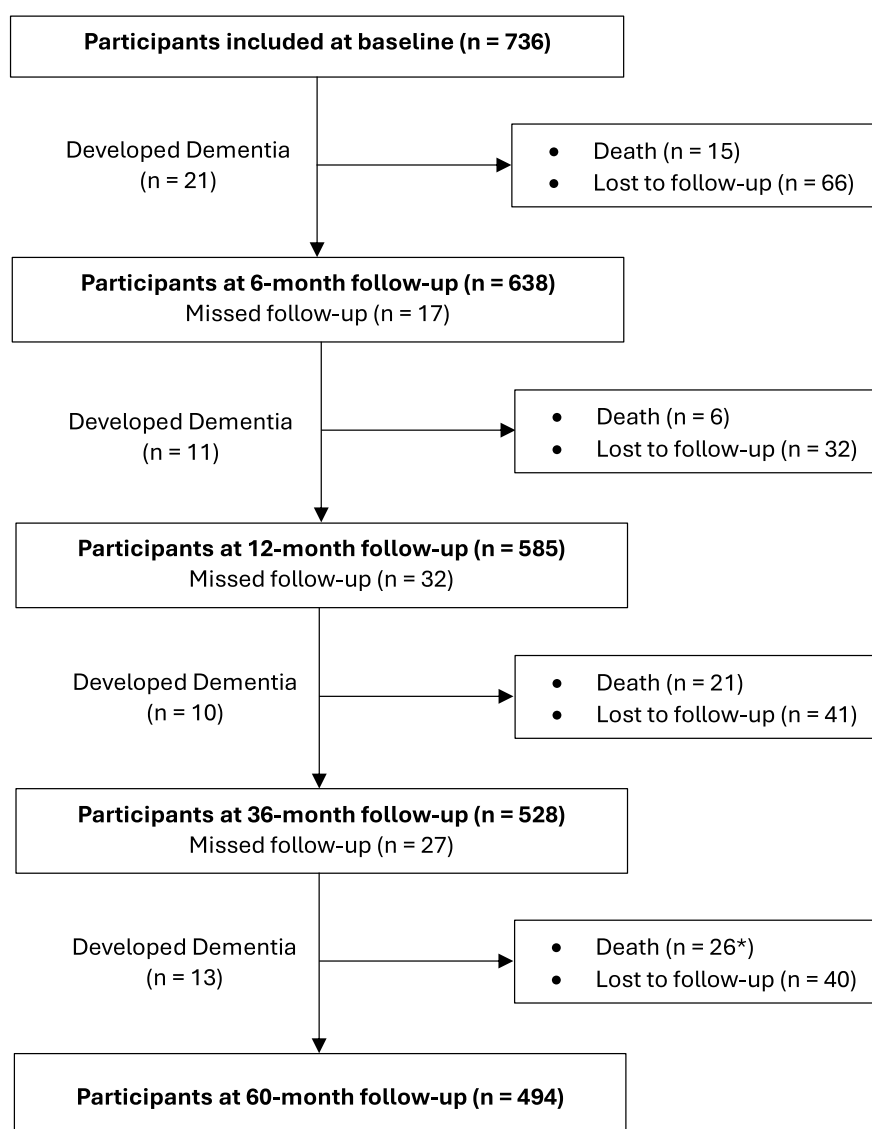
Participants included at baseline (n = 736)

Developed Dementia
(n = 21)

- Death (n = 15)
- Lost to follow-up (n = 66)

Participants at 6-month follow-up (n = 638)
Missed follow-up (n = 17)

Developed Dementia
(n = 11)

- Death (n = 6)
- Lost to follow-up (n = 32)

Participants at 12-month follow-up (n = 585)
Missed follow-up (n = 32)

Developed Dementia
(n = 10)

- Death (n = 21)
- Lost to follow-up (n = 41)

Participants at 36-month follow-up (n = 528)
Missed follow-up (n = 27)

Developed Dementia
(n = 13)

- Death (n = 26*)
- Lost to follow-up (n = 40)

Participants at 60-month follow-up (n = 494)